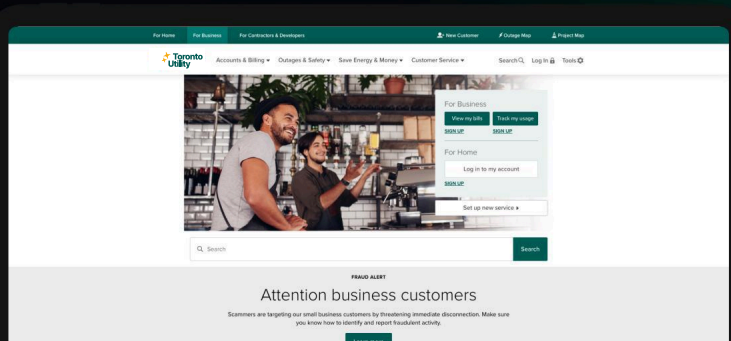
For Home For Business For Contractors & Developers

New Customer Outage Map Project Map

Toronto Utility

Accounts & Billing ▾ Outages & Safety ▾ Save Energy & Money ▾ Customer Service ▾

Search Log In Tools

For Business

View my bills Track my usage

SIGN UP SIGN UP

For Home

Log in to my account

SIGN UP

Set up new service ▸

Search

Search

FRAUD ALERT

Attention business customers

Scammers are targeting our small business customers by threatening immediate disconnection. Make sure you know how to identify and report fraudulent activity.

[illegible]